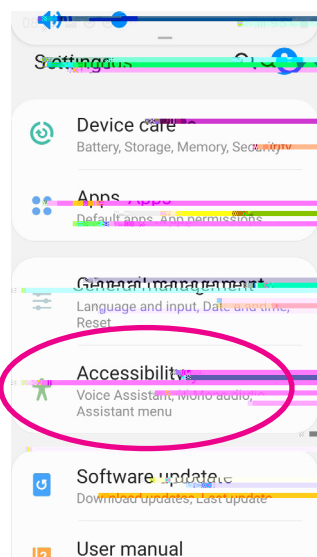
Settings

Device care
Battery, Storage, Memory, Security

Apps
Default apps, App permissions

General management
Language and input, Date and time, Reset

Accessibility
Voice Assistant, Mono audio, Assistant menu

Software update
Download updates, Last update

User manual